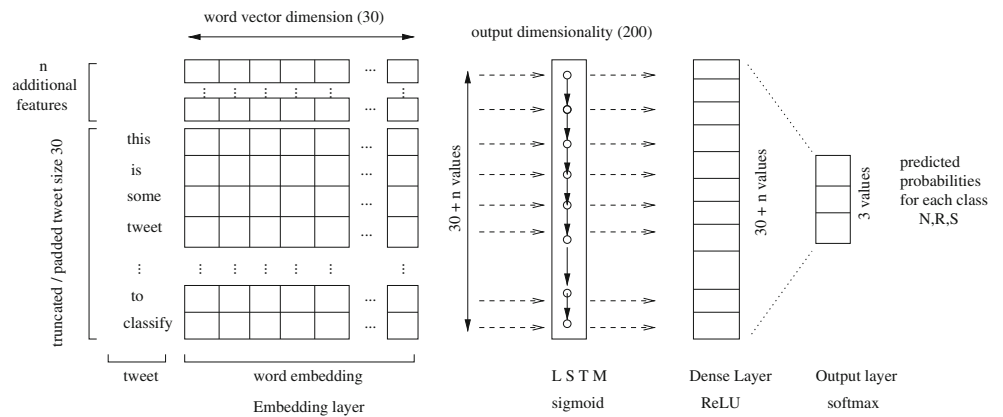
word vector dimension (30)

output dimensionality (200)

n additional features

truncated / padded tweet size 30

this
is
some
tweet
⋮
to
classify

...
⋮

30 + n values

30 + n values

3 values

predicted probabilities for each class N,R,S

tweet

word embedding

Embedding layer

L S T M
sigmoid

Dense Layer
ReLU

Output layer
softmax